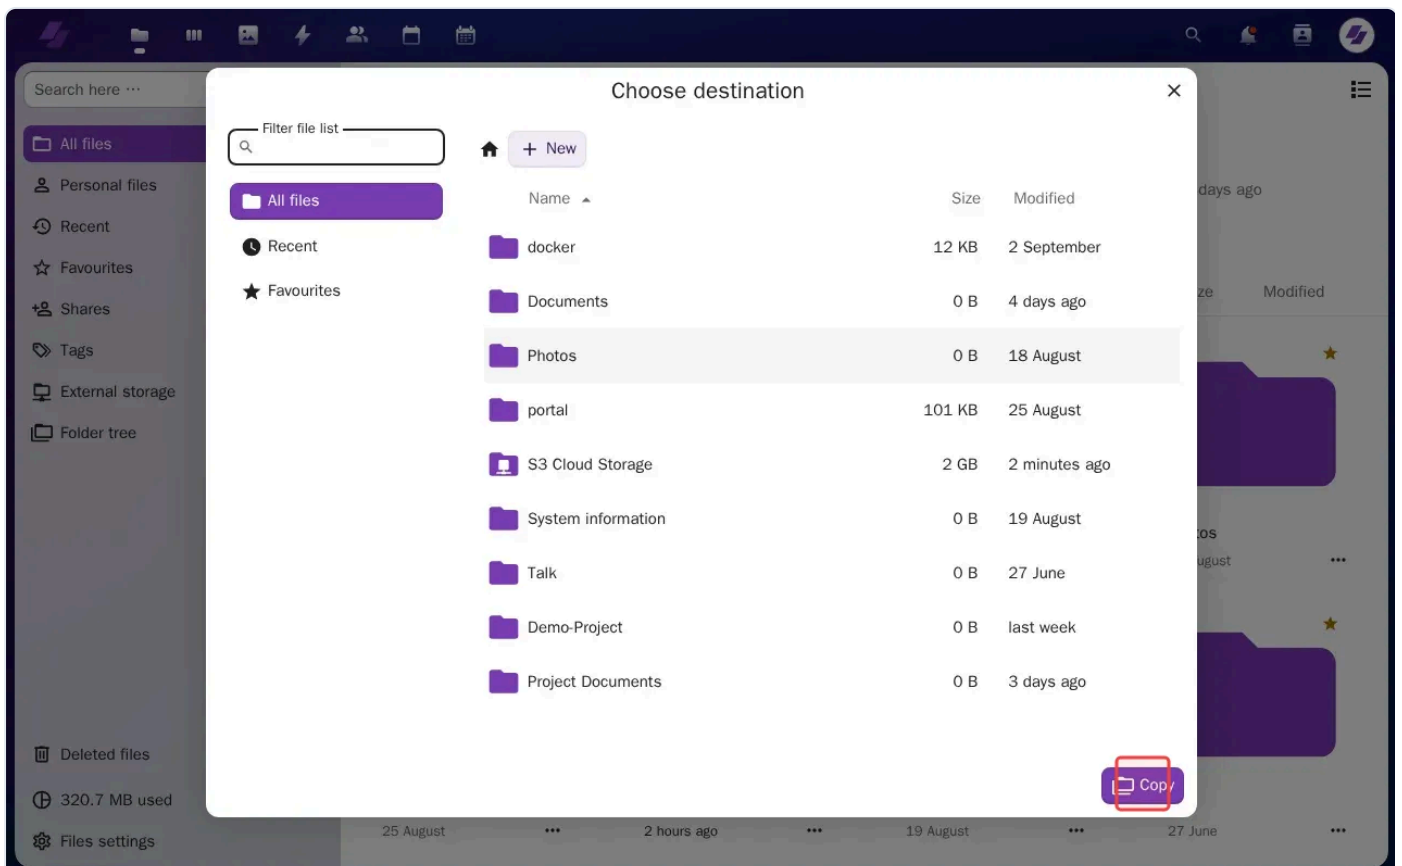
Search here ···

All files
Personal files
Recent
Favourites
Shares
Tags
External storage
Folder tree

Deleted files
320.7 MB used
Files settings

Choose destination

Filter file list

All files
Recent
Favourites

+ New

| Name ▲ | Size | Modified |
|---|---|---|
| docker | 12 KB | 2 September |
| Documents | 0 B | 4 days ago |
| Photos | 0 B | 18 August |
| portal | 101 KB | 25 August |
| S3 Cloud Storage | 2 GB | 2 minutes ago |
| System information | 0 B | 19 August |
| Talk | 0 B | 27 June |
| Demo-Project | 0 B | last week |
| Project Documents | 0 B | 3 days ago |

Copy

days ago
ze Modified
tos
ugust ···
25 August ··· 2 hours ago ··· 19 August ··· 27 June ···